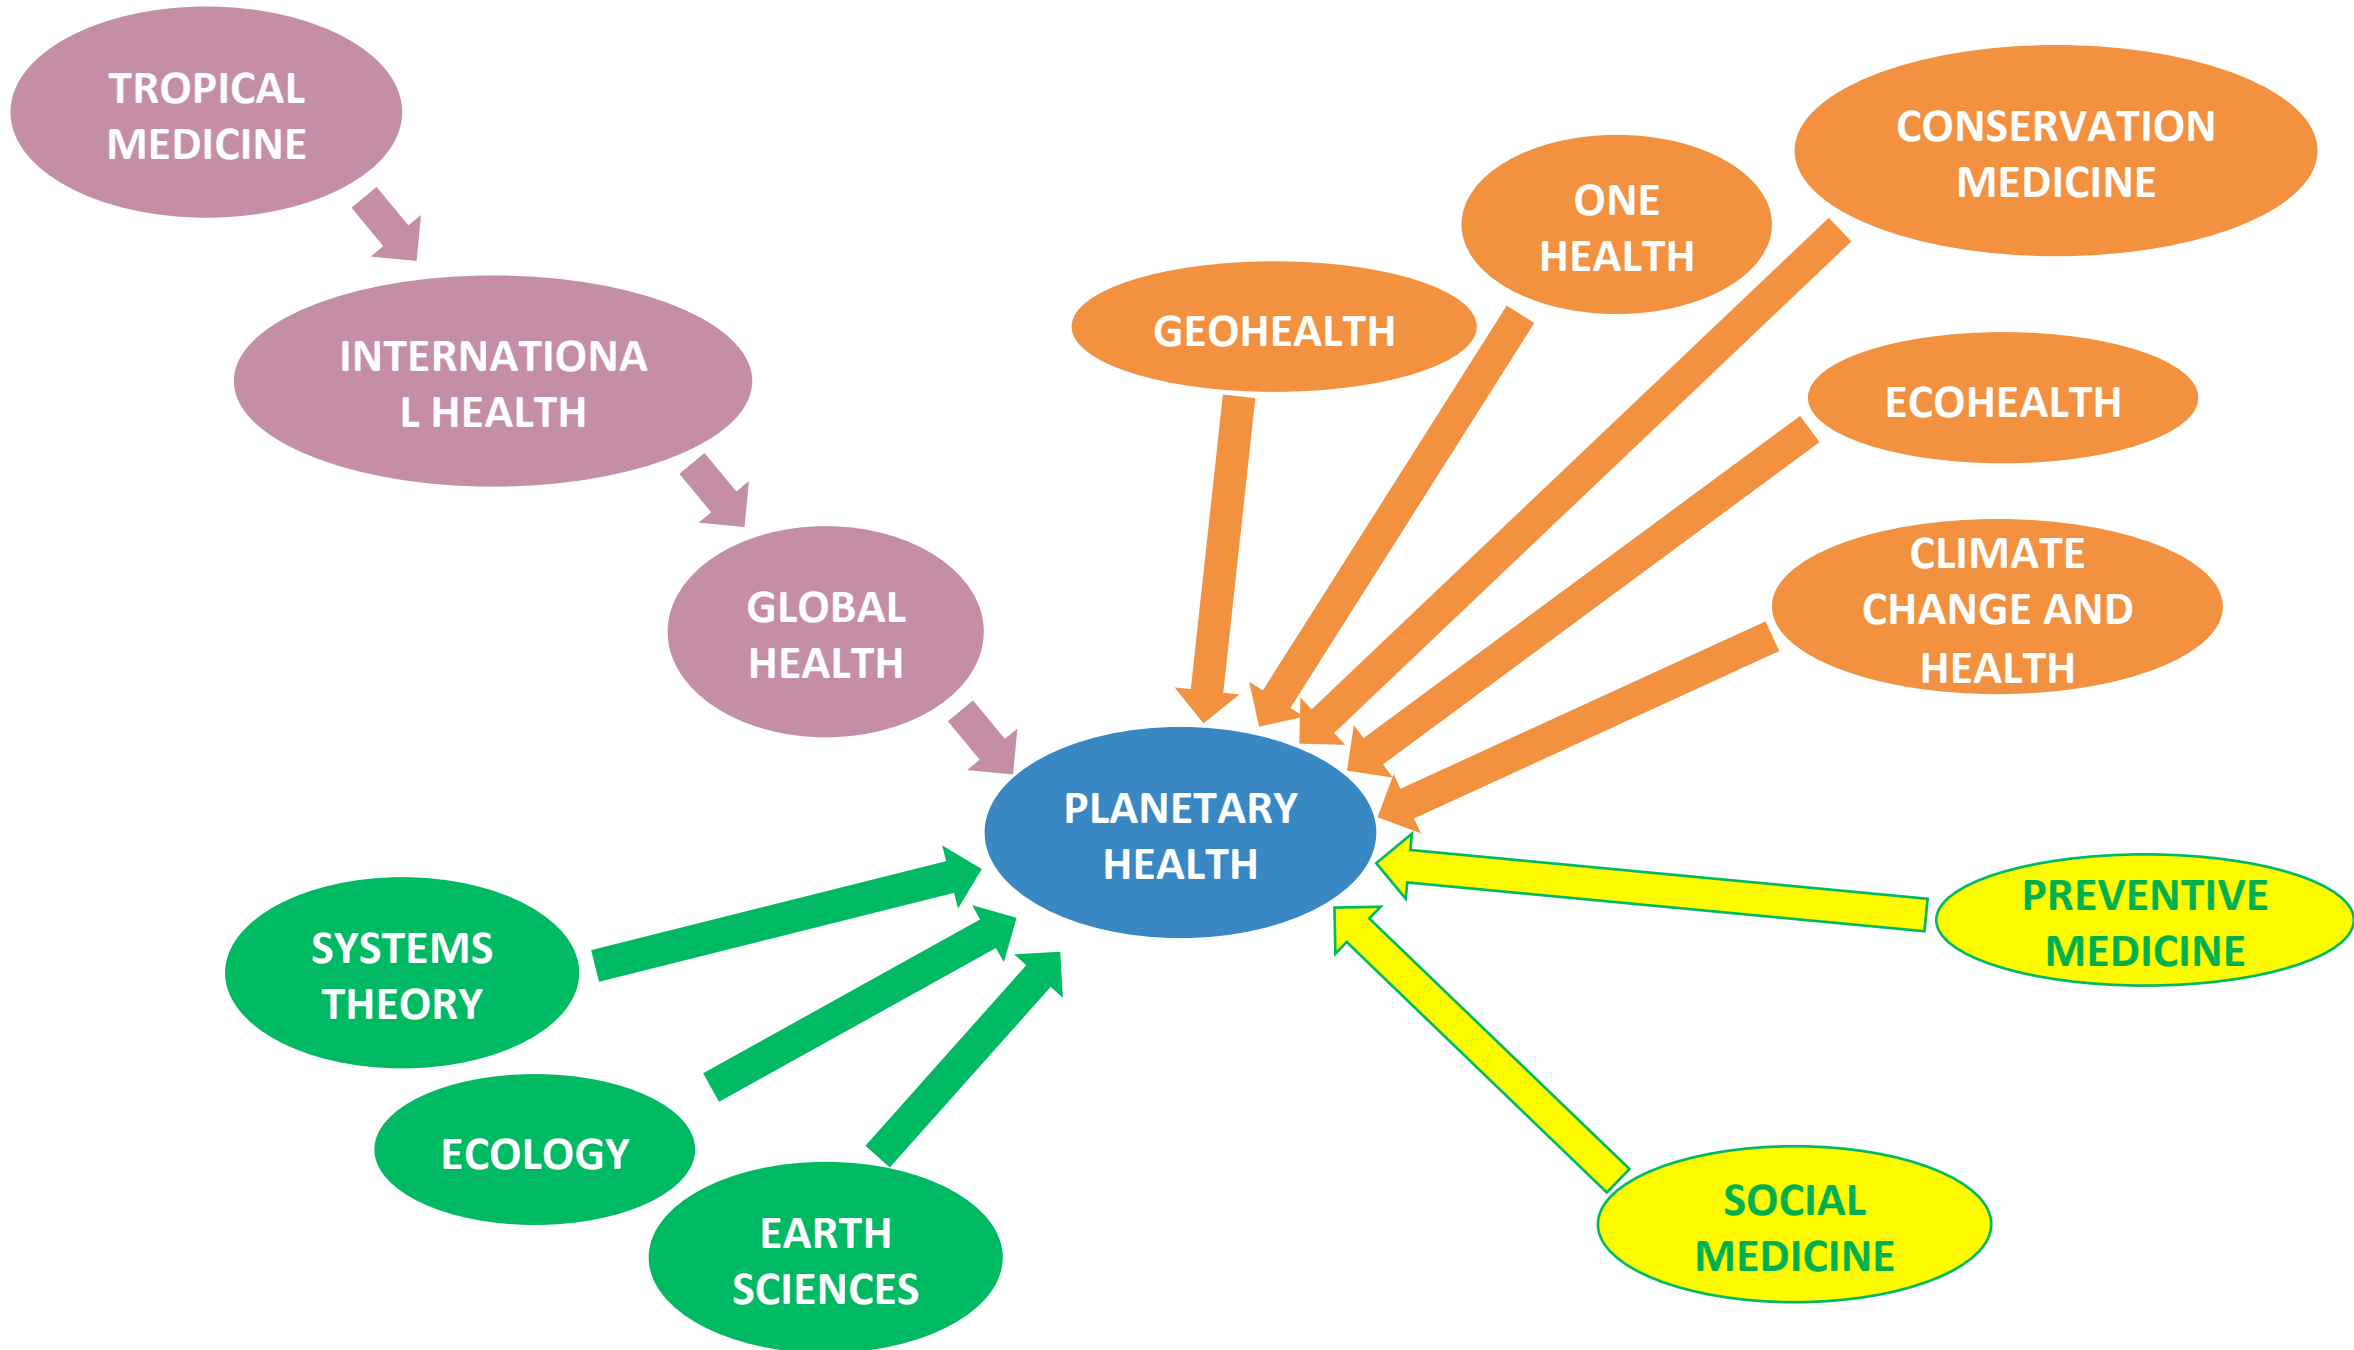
TROPICAL MEDICINE

INTERNATIONAL HEALTH

GLOBAL HEALTH

CONSERVATION MEDICINE

ONE HEALTH

GEOHEALTH

ECOHEALTH

CLIMATE CHANGE AND HEALTH

PLANETARY HEALTH

SYSTEMS THEORY

ECOLOGY

EARTH SCIENCES

PREVENTIVE MEDICINE

SOCIAL MEDICINE